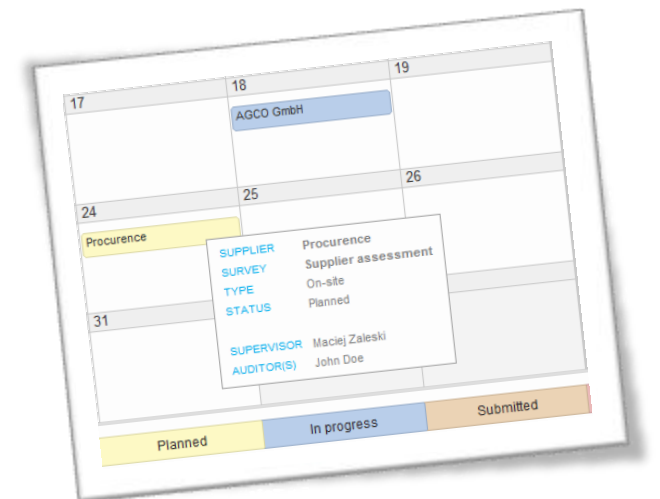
17

18

AGCO GmbH

19

24

Procurence

25

26

31

SUPPLIER Procurence
SURVEY Supplier assessment
TYPE On-site
STATUS Planned

SUPERVISOR Maciej Zaleski
AUDITOR(S) John Doe

Planned

In progress

Submitted